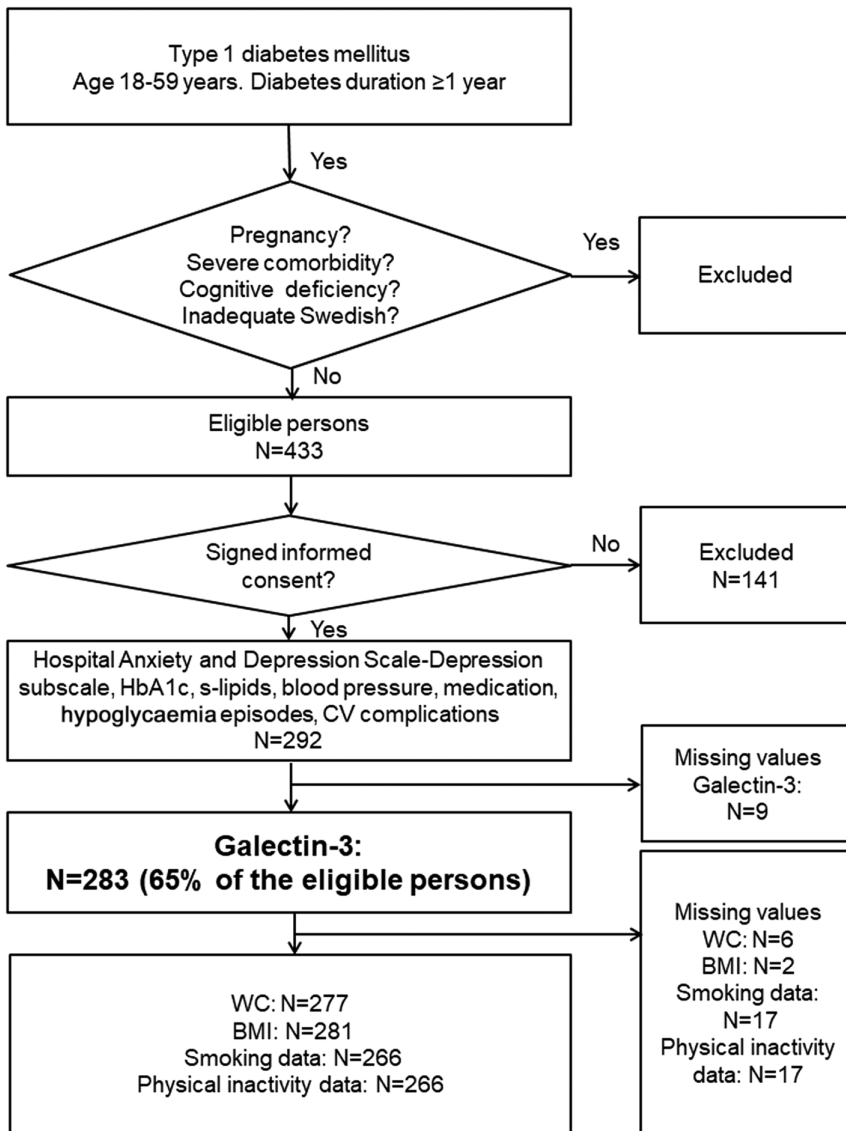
Type 1 diabetes mellitus
Age 18-59 years. Diabetes duration ≥1 year

Yes

Pregnancy?
Severe comorbidity?
Cognitive deficiency?
Inadequate Swedish?

Yes

Excluded

No

Eligible persons
N=433

Signed informed consent?

No

Excluded
N=141

Yes

Hospital Anxiety and Depression Scale-Depression subscale, HbA1c, s-lipids, blood pressure, medication, hypoglycaemia episodes, CV complications
N=292

Missing values
Galectin-3:
N=9

Galectin-3:
N=283 (65% of the eligible persons)

Missing values
WC: N=6
BMI: N=2
Smoking data:
N=17
Physical inactivity data: N=17

WC: N=277
BMI: N=281
Smoking data: N=266
Physical inactivity data: N=266